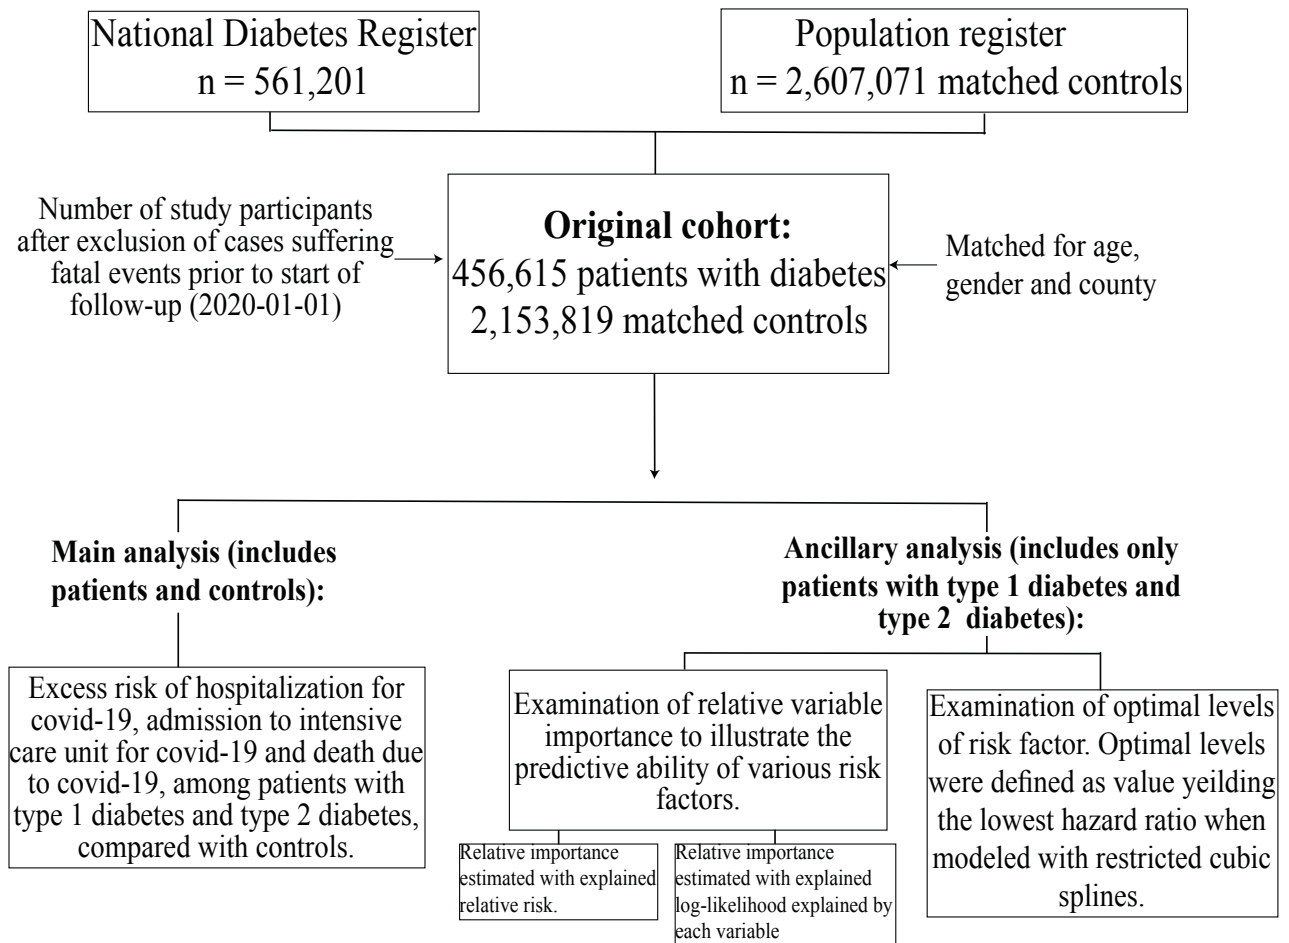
National Diabetes Register
n = 561,201

Population register
n = 2,607,071 matched controls

Number of study participants after exclusion of cases suffering fatal events prior to start of follow-up (2020-01-01)

**Original cohort:**
456,615 patients with diabetes
2,153,819 matched controls

Matched for age, gender and county

**Main analysis (includes patients and controls):**

**Ancillary analysis (includes only patients with type 1 diabetes and type 2 diabetes):**

Excess risk of hospitalization for covid-19, admission to intensive care unit for covid-19 and death due to covid-19, among patients with type 1 diabetes and type 2 diabetes, compared with controls.

Examination of relative variable importance to illustrate the predictive ability of various risk factors.

Examination of optimal levels of risk factor. Optimal levels were defined as value yeilding the lowest hazard ratio when modeled with restricted cubic splines.

Relative importance estimated with explained relative risk.

Relative importance estimated with explained log-likelihood explained by each variable